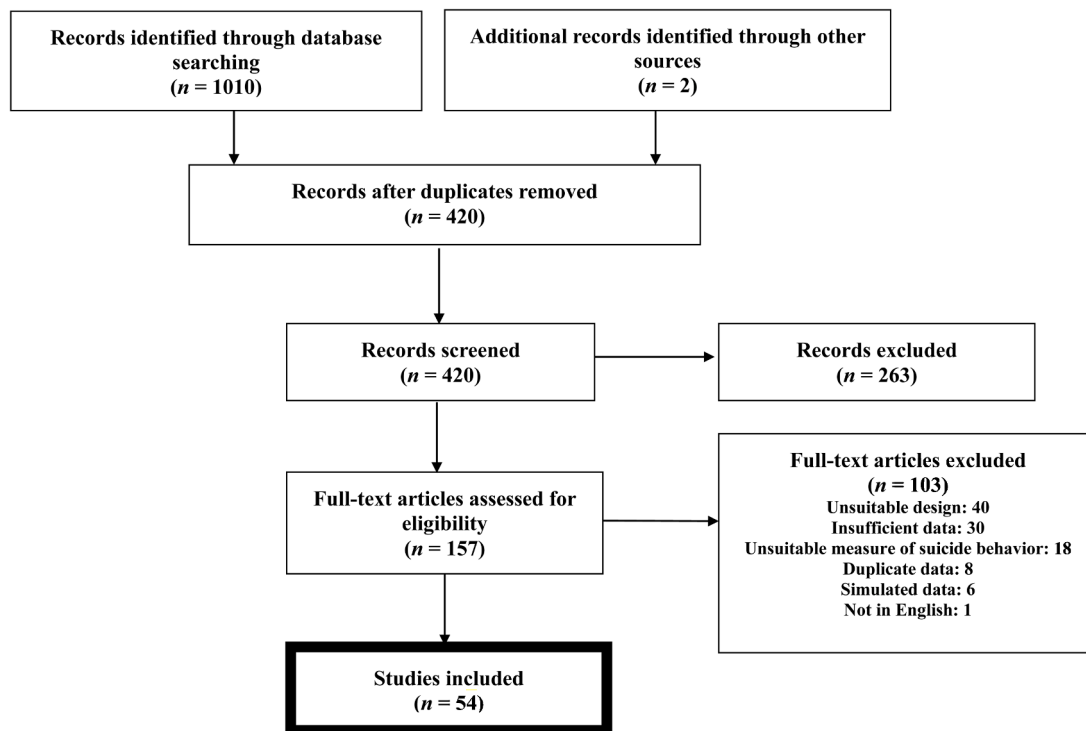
Records identified through database searching
($n = 1010$)

Additional records identified through other sources
($n = 2$)

Records after duplicates removed
($n = 420$)

Records screened
($n = 420$)

Records excluded
($n = 263$)

Full-text articles assessed for eligibility
($n = 157$)

Full-text articles excluded
($n = 103$)
Unsuitable design: 40
Insufficient data: 30
Unsuitable measure of suicide behavior: 18
Duplicate data: 8
Simulated data: 6
Not in English: 1

Studies included
($n = 54$)